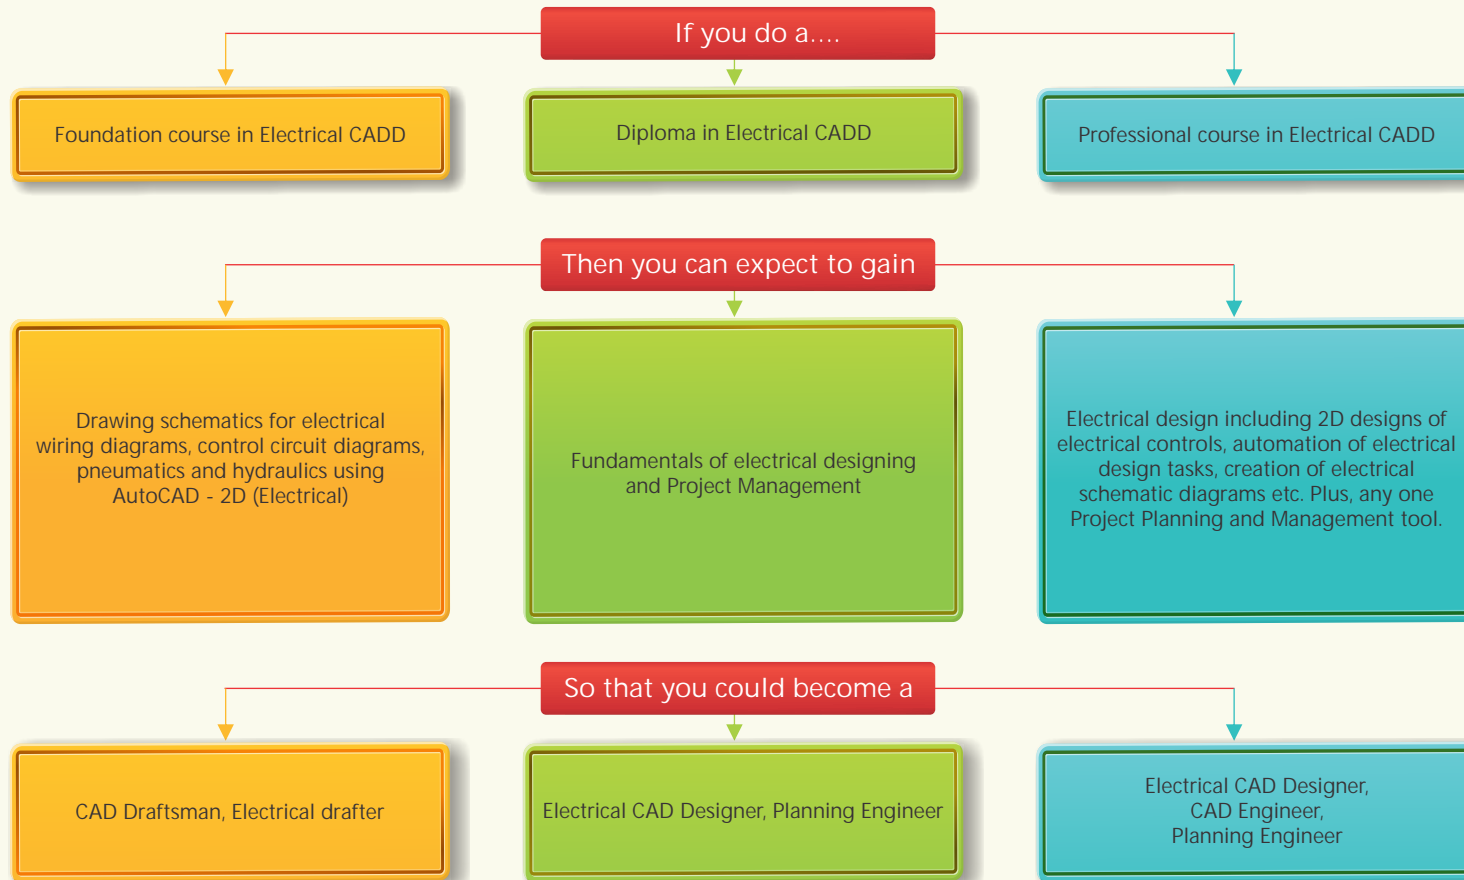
If you do a....

Foundation course in Electrical CADD

Diploma in Electrical CADD

Professional course in Electrical CADD

Then you can expect to gain

Drawing schematics for electrical wiring diagrams, control circuit diagrams, pneumatics and hydraulics using AutoCAD - 2D (Electrical)

Fundamentals of electrical designing and Project Management

Electrical design including 2D designs of electrical controls, automation of electrical design tasks, creation of electrical schematic diagrams etc. Plus, any one Project Planning and Management tool.

So that you could become a

CAD Draftsman, Electrical drafter

Electrical CAD Designer, Planning Engineer

Electrical CAD Designer,
CAD Engineer,
Planning Engineer